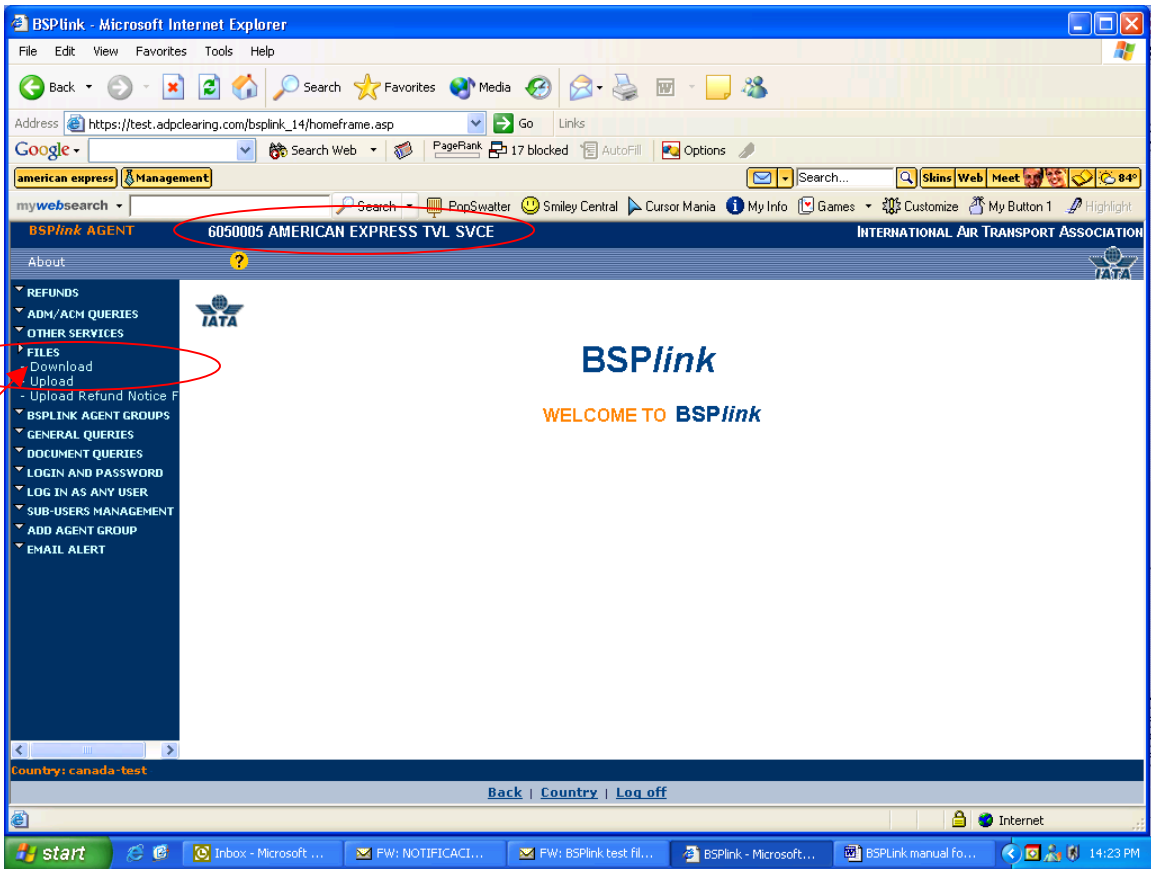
BSPlink - Microsoft Internet Explorer

File Edit View Favorites Tools Help

Back Search Favorites Media

Address https://test.adpclearing.com/bsplink_14/homeframe.asp Go Links

Google Search Web PageRank 17 blocked AutoFill Options

american express Management Search... Skins Web Meet 84°

mywebsearch Search PopSwatter Smiley Central Cursor Mania My Info Games Customize My Button 1 Highlight

BSPlink AGENT 6050005 AMERICAN EXPRESS TVL SVCE INTERNATIONAL AIR TRANSPORT ASSOCIATION

About ?

IATA

REFUNDS
ADM/ACM QUERIES
OTHER SERVICES
FILES
- Download
- Upload
- Upload Refund Notice F
BSPLINK AGENT GROUPS
GENERAL QUERIES
DOCUMENT QUERIES
LOGIN AND PASSWORD
LOG IN AS ANY USER
SUB-USERS MANAGEMENT
ADD AGENT GROUP
EMAIL ALERT

IATA

BSPlink

WELCOME TO BSPlink

Country: canada-test

Back | Country | Log off

Internet

start Inbox - Microsoft ... FW: NOTIFICACI... FW: BSPlink test fil... BSPlink - Microsoft... BSPLink manual fo... 14:23 PM